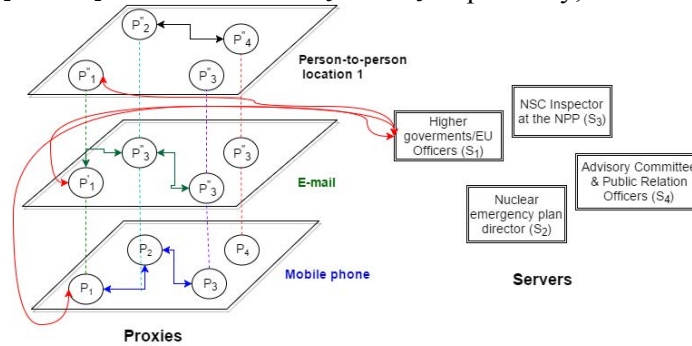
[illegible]

$P''_2$

$P''_4$

$P''_1$

$P''_3$

Person-to-person location 1

Higher goverments/EU Officers ($S_1$)

NSC Inspector at the NPP ($S_3$)

$P''_3$

$P'_3$

$P'_1$

$P'_3$

E-mail

Advisory Committe & Public Relation Officers ($S_4$)

Nuclear emergency plan director ($S_2$)

$P_2$

$P_4$

$P_1$

$P_3$

Mobile phone

Servers

Proxies